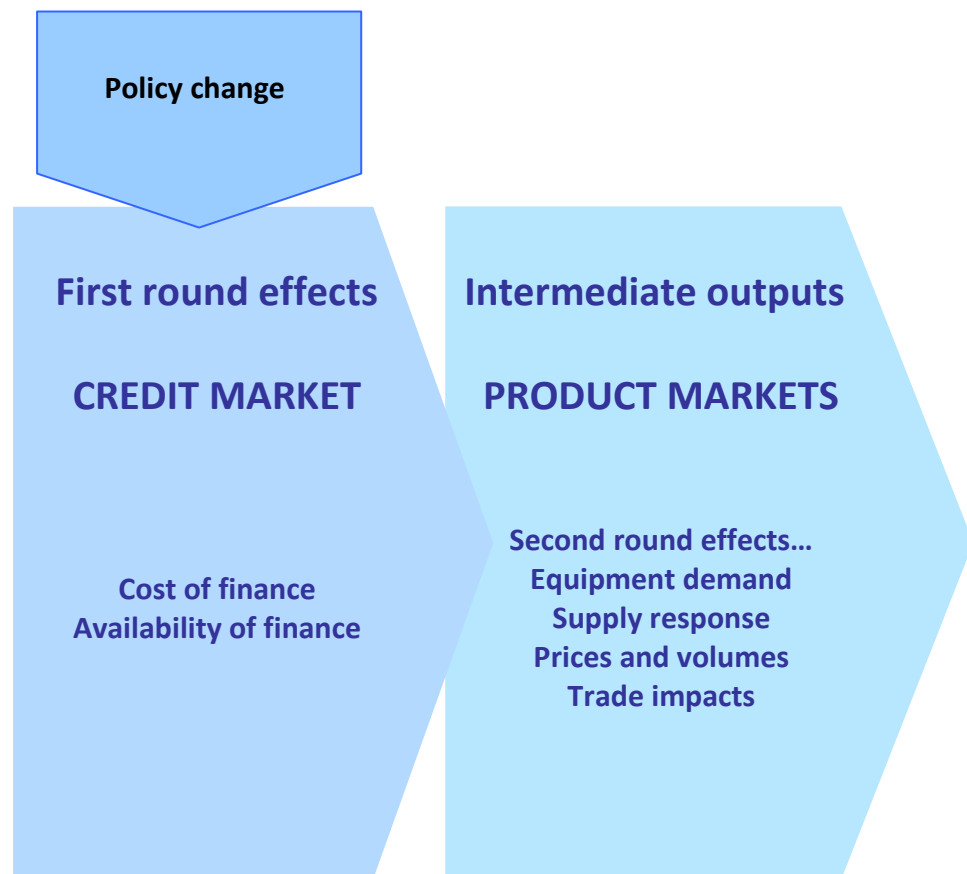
Policy change

First round effects

CREDIT MARKET

Cost of finance
Availability of finance

Intermediate outputs

PRODUCT MARKETS

Second round effects…
Equipment demand
Supply response
Prices and volumes
Trade impacts